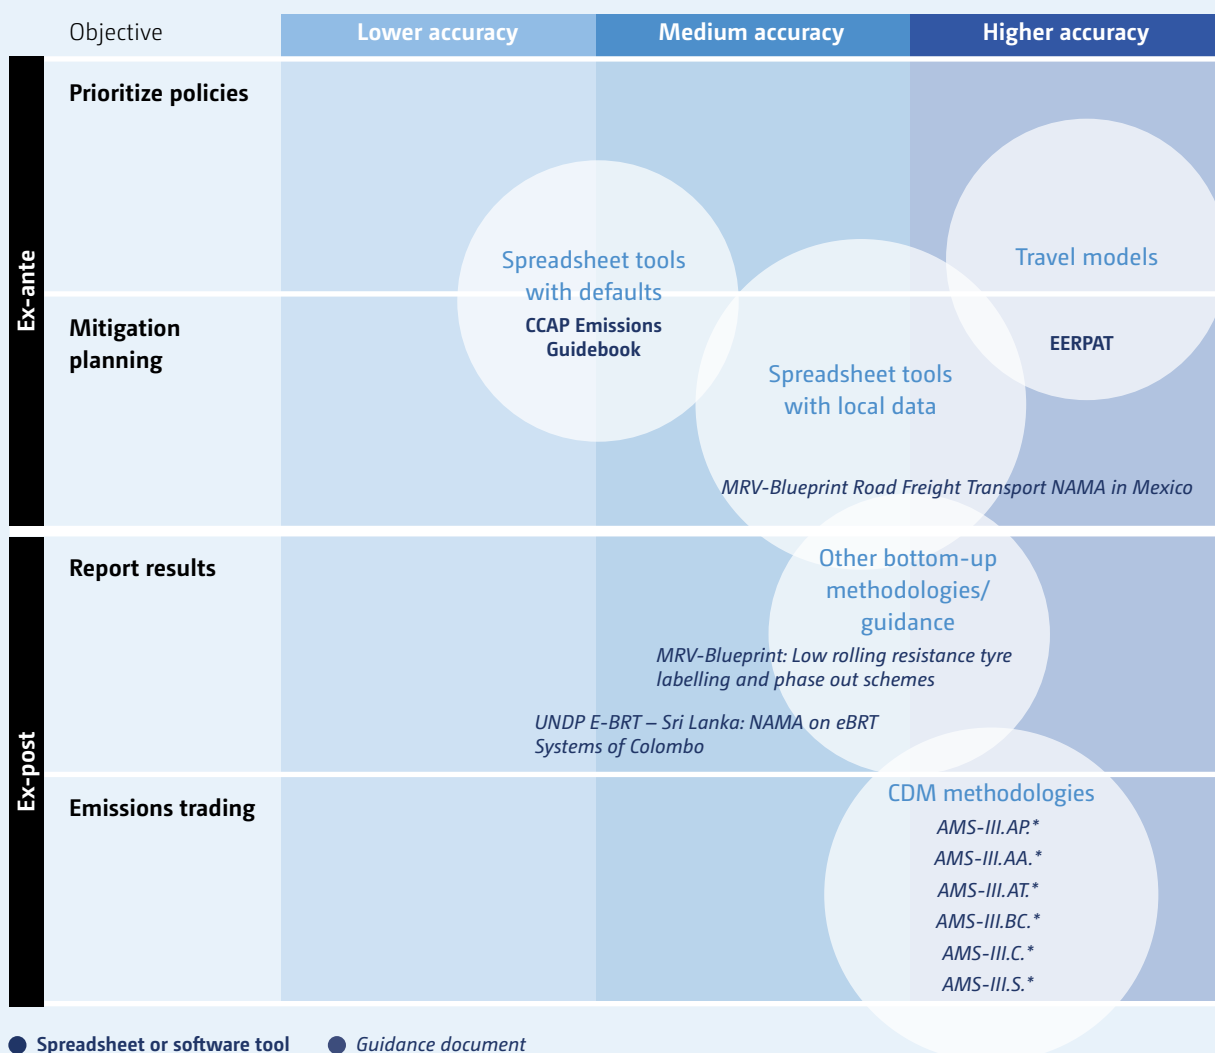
| Objective | Lower accuracy | Medium accuracy | Higher accuracy |
|---|---|---|---|

Ex-ante

Prioritize policies

Mitigation planning

Ex-post

Report results

Emissions trading

Spreadsheet tools with defaults

CCAP Emissions Guidebook

Travel models

EERPAT

Spreadsheet tools with local data

MRV-Blueprint Road Freight Transport NAMA in Mexico

Other bottom-up methodologies/ guidance

MRV-Blueprint: Low rolling resistance tyre labelling and phase out schemes

UNDP E-BRT – Sri Lanka: NAMA on eBRT Systems of Colombo

CDM methodologies

AMS-III.AP.*

AMS-III.AA.*

AMS-III.AT.*

AMS-III.BC.*

AMS-III.C.*

AMS-III.S.*

Spreadsheet or software tool

Guidance document